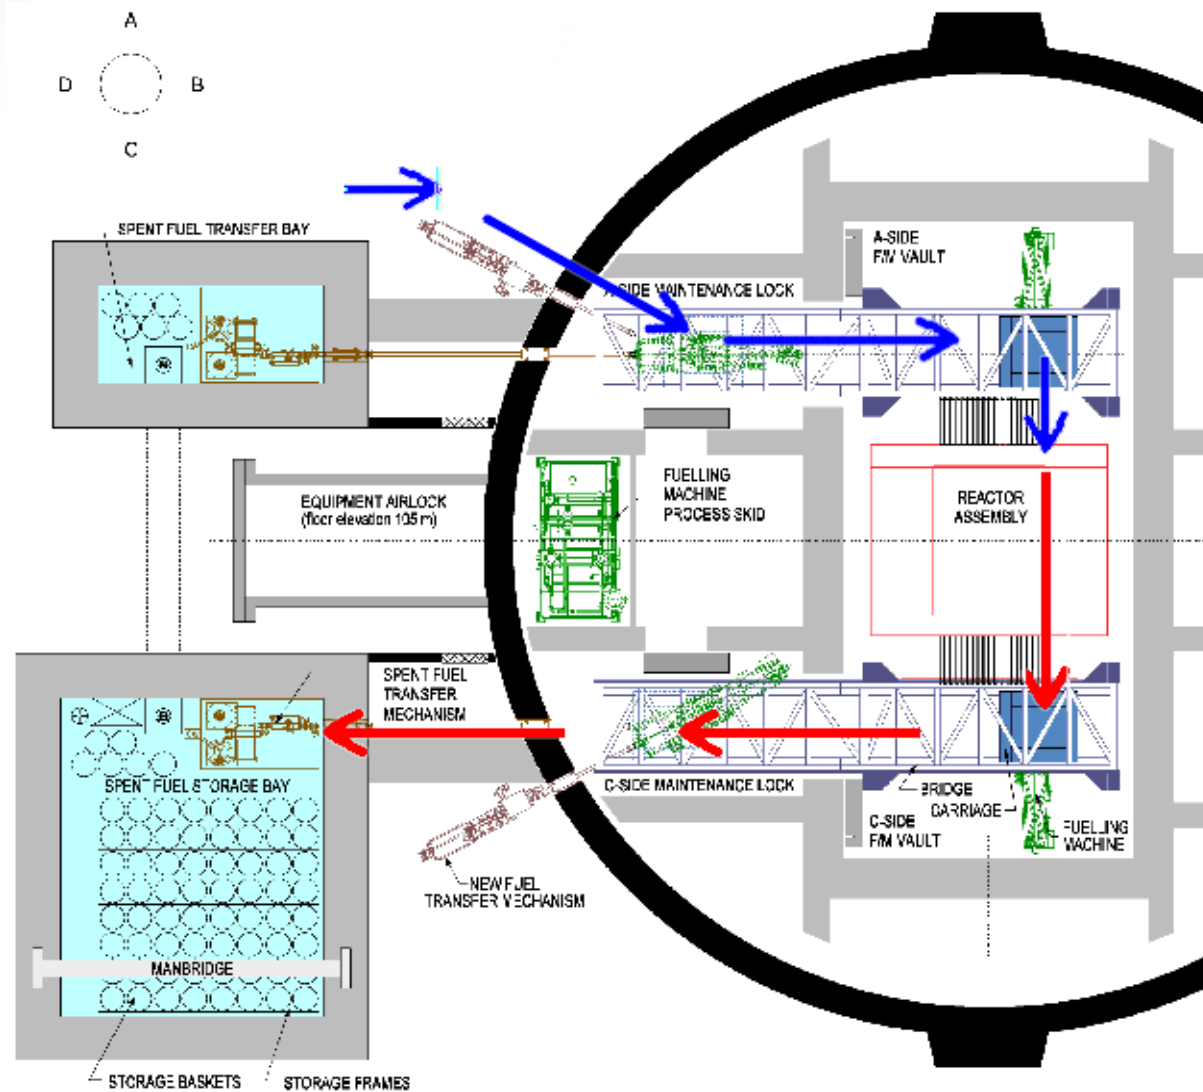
A
D
B
C

SPENT FUEL TRANSFER BAY

A-SIDE F/M VAULT

A-SIDE MAINTENANCE LOCK

EQUIPMENT AIRLOCK (floor elevation 105 m)

FUELLING MACHINE PROCESS SKID

REACTOR ASSEMBLY

SPENT FUEL TRANSFER MECHANISM

SPENT FUEL STORAGE BAY

C-SIDE MAINTENANCE LOCK

BRIDGE

CARRIAGE

C-SIDE F/M VAULT

FUELLING MACHINE

NEW FUEL TRANSFER MECHANISM

MANBRIDGE

STORAGE BASKETS

STORAGE FRAMES